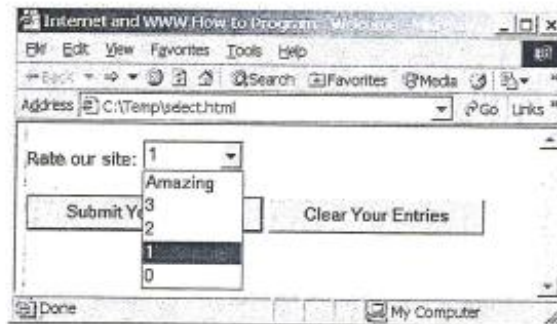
Internet and WWW How to Program - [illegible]

File Edit View Favorites Tools Help

Back Search Favorites Media

Address C:\Temp\select.html Go Links

Rate our site: 1

Amazing
3
2
1
0

Submit Yo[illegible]

Clear Your Entries

Done My Computer